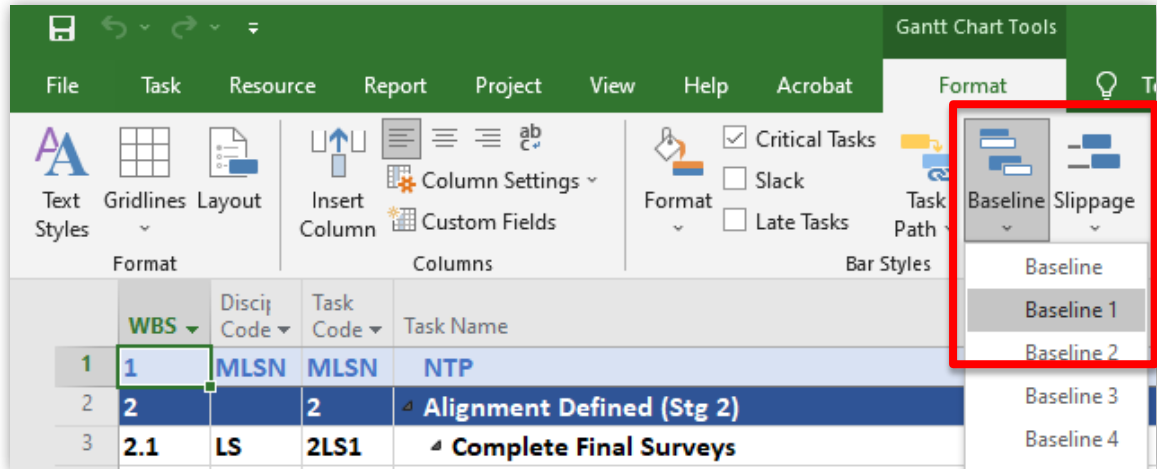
Gantt Chart Tools

File Task Resource Report Project View Help Acrobat Format Te

Text Styles
Gridlines
Layout
Format

Insert Column
Column Settings
Custom Fields
Columns

Format
Critical Tasks
Slack
Late Tasks
Task Path
Baseline
Slippage
Bar Styles

Baseline
Baseline 1
Baseline 2
Baseline 3
Baseline 4

| | WBS | Discip Code | Task Code | Task Name |
|---|---|---|---|---|
| 1 | 1 | MLSN | MLSN | NTP |
| 2 | 2 | | 2 | Alignment Defined (Stg 2) |
| 3 | 2.1 | LS | 2LS1 | Complete Final Surveys |